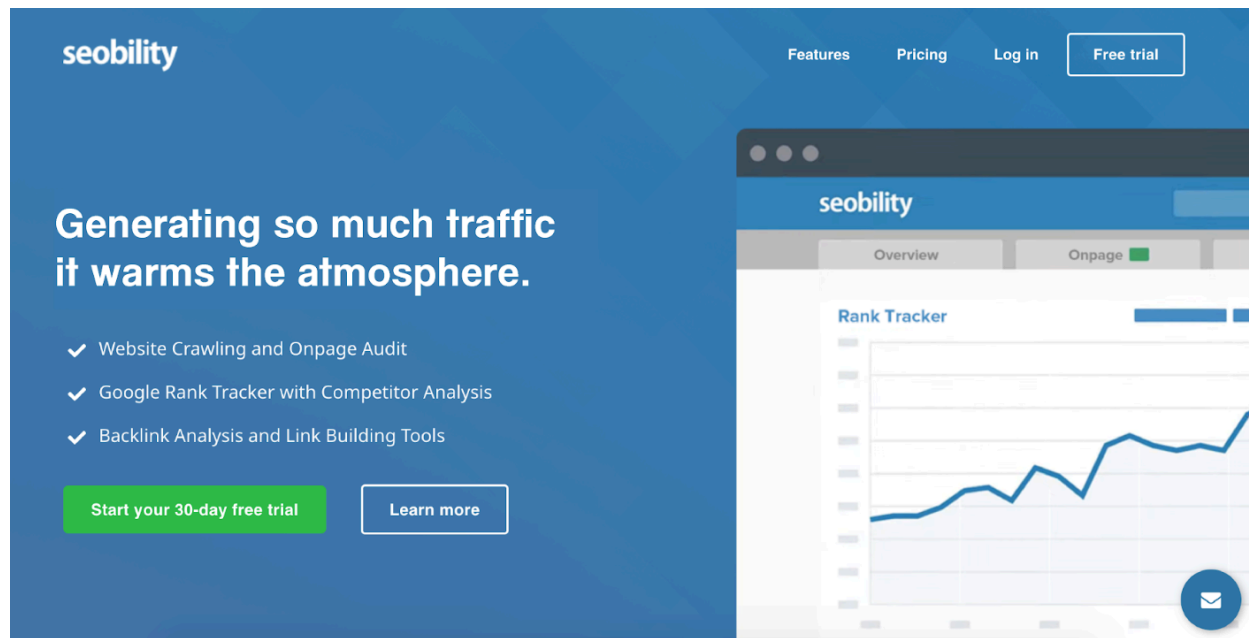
seobility

Features Pricing Log in Free trial

Generating so much traffic it warms the atmosphere.

Website Crawling and Onpage Audit

Google Rank Tracker with Competitor Analysis

Backlink Analysis and Link Building Tools

Start your 30-day free trial

Learn more

seobility

Overview

Onpage

Rank Tracker